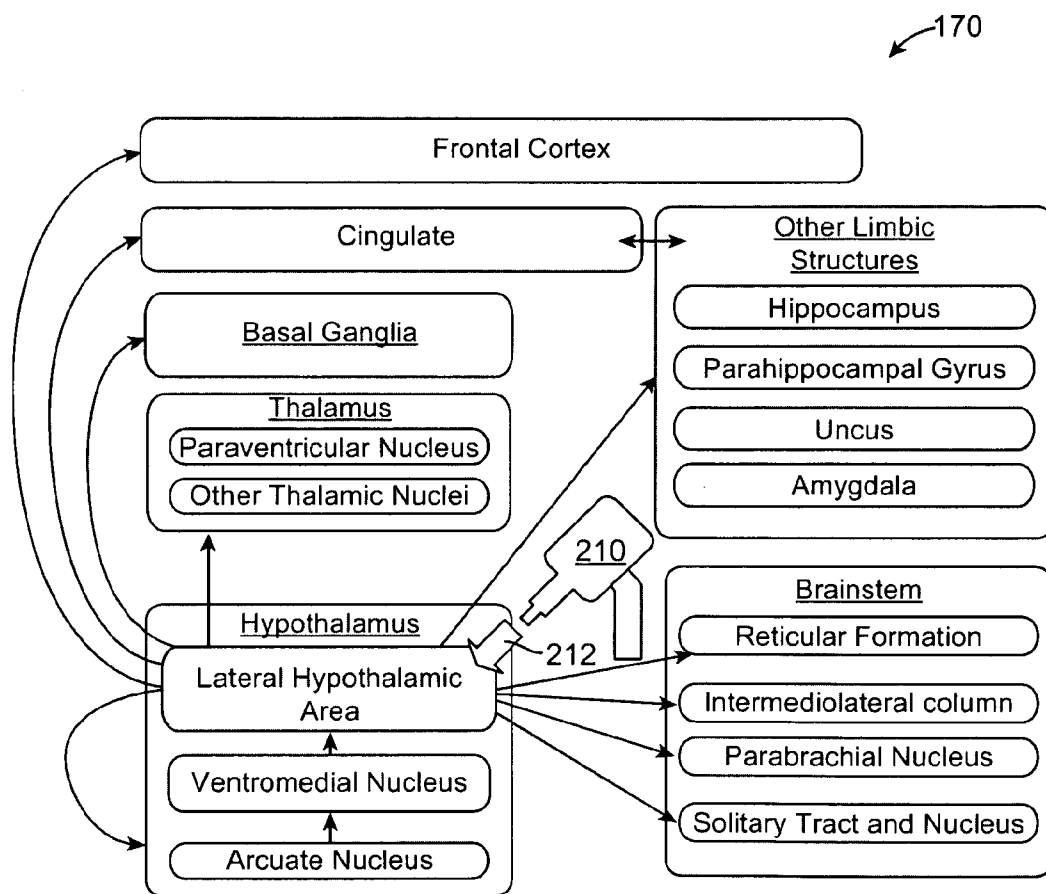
170

Frontal Cortex

Cingulate

Other Limbic Structures

Hippocampus

Parahippocampal Gyrus

Uncus

Amygdala

Basal Ganglia

Thalamus

Paraventricular Nucleus

Other Thalamic Nuclei

210

212

Hypothalamus

Lateral Hypothalamic Area

Ventromedial Nucleus

Arcuate Nucleus

Brainstem

Reticular Formation

Intermediolateral column

Parabrachial Nucleus

Solitary Tract and Nucleus